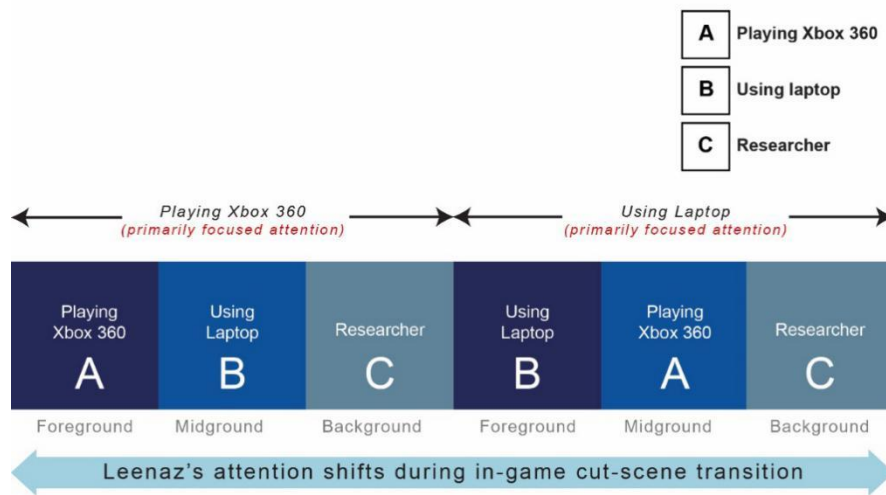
A Playing Xbox 360
B Using laptop
C Researcher

Playing Xbox 360
(primarily focused attention)

Using Laptop
(primarily focused attention)

| Playing Xbox 360 A | Using Laptop B | Researcher C | Using Laptop B | Playing Xbox 360 A | Researcher C |
|---|---|---|---|---|---|
| Foreground | Midground | Background | Foreground | Midground | Background |

Leenaz's attention shifts during in-game cut-scene transition